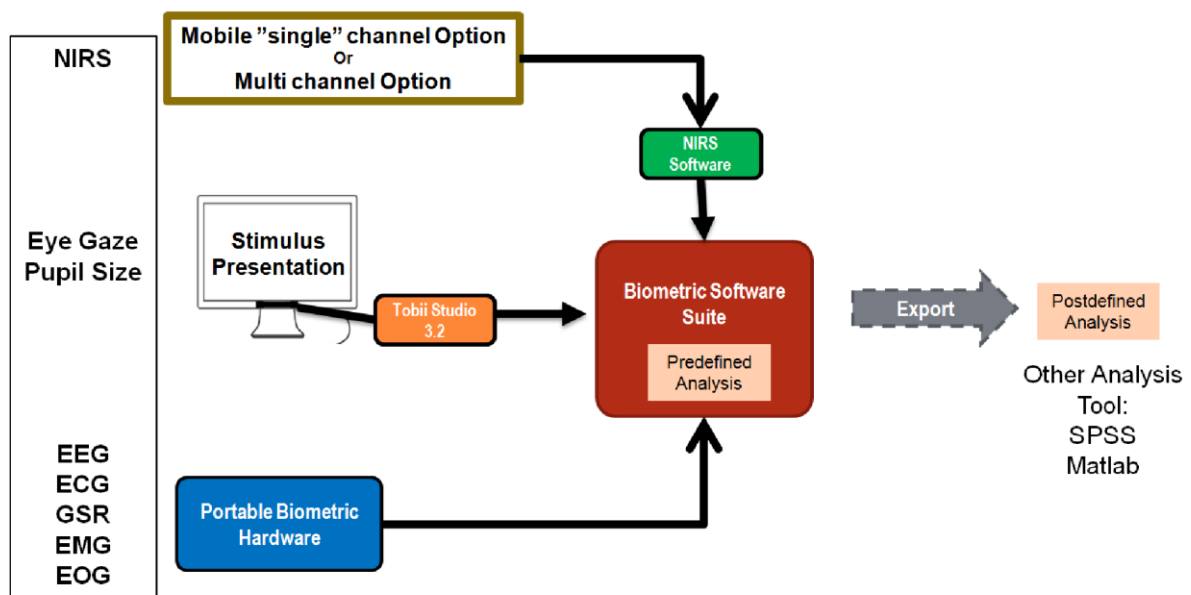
NIRS

Eye Gaze
Pupil Size

EEG
ECG
GSR
EMG
EOG

Mobile ”single” channel Option
Or
Multi channel Option

NIRS Software

Stimulus Presentation

Tobii Studio 3.2

Biometric Software Suite

Predefined Analysis

Export

Postdefined Analysis

Other Analysis Tool:
SPSS
Matlab

Portable Biometric Hardware